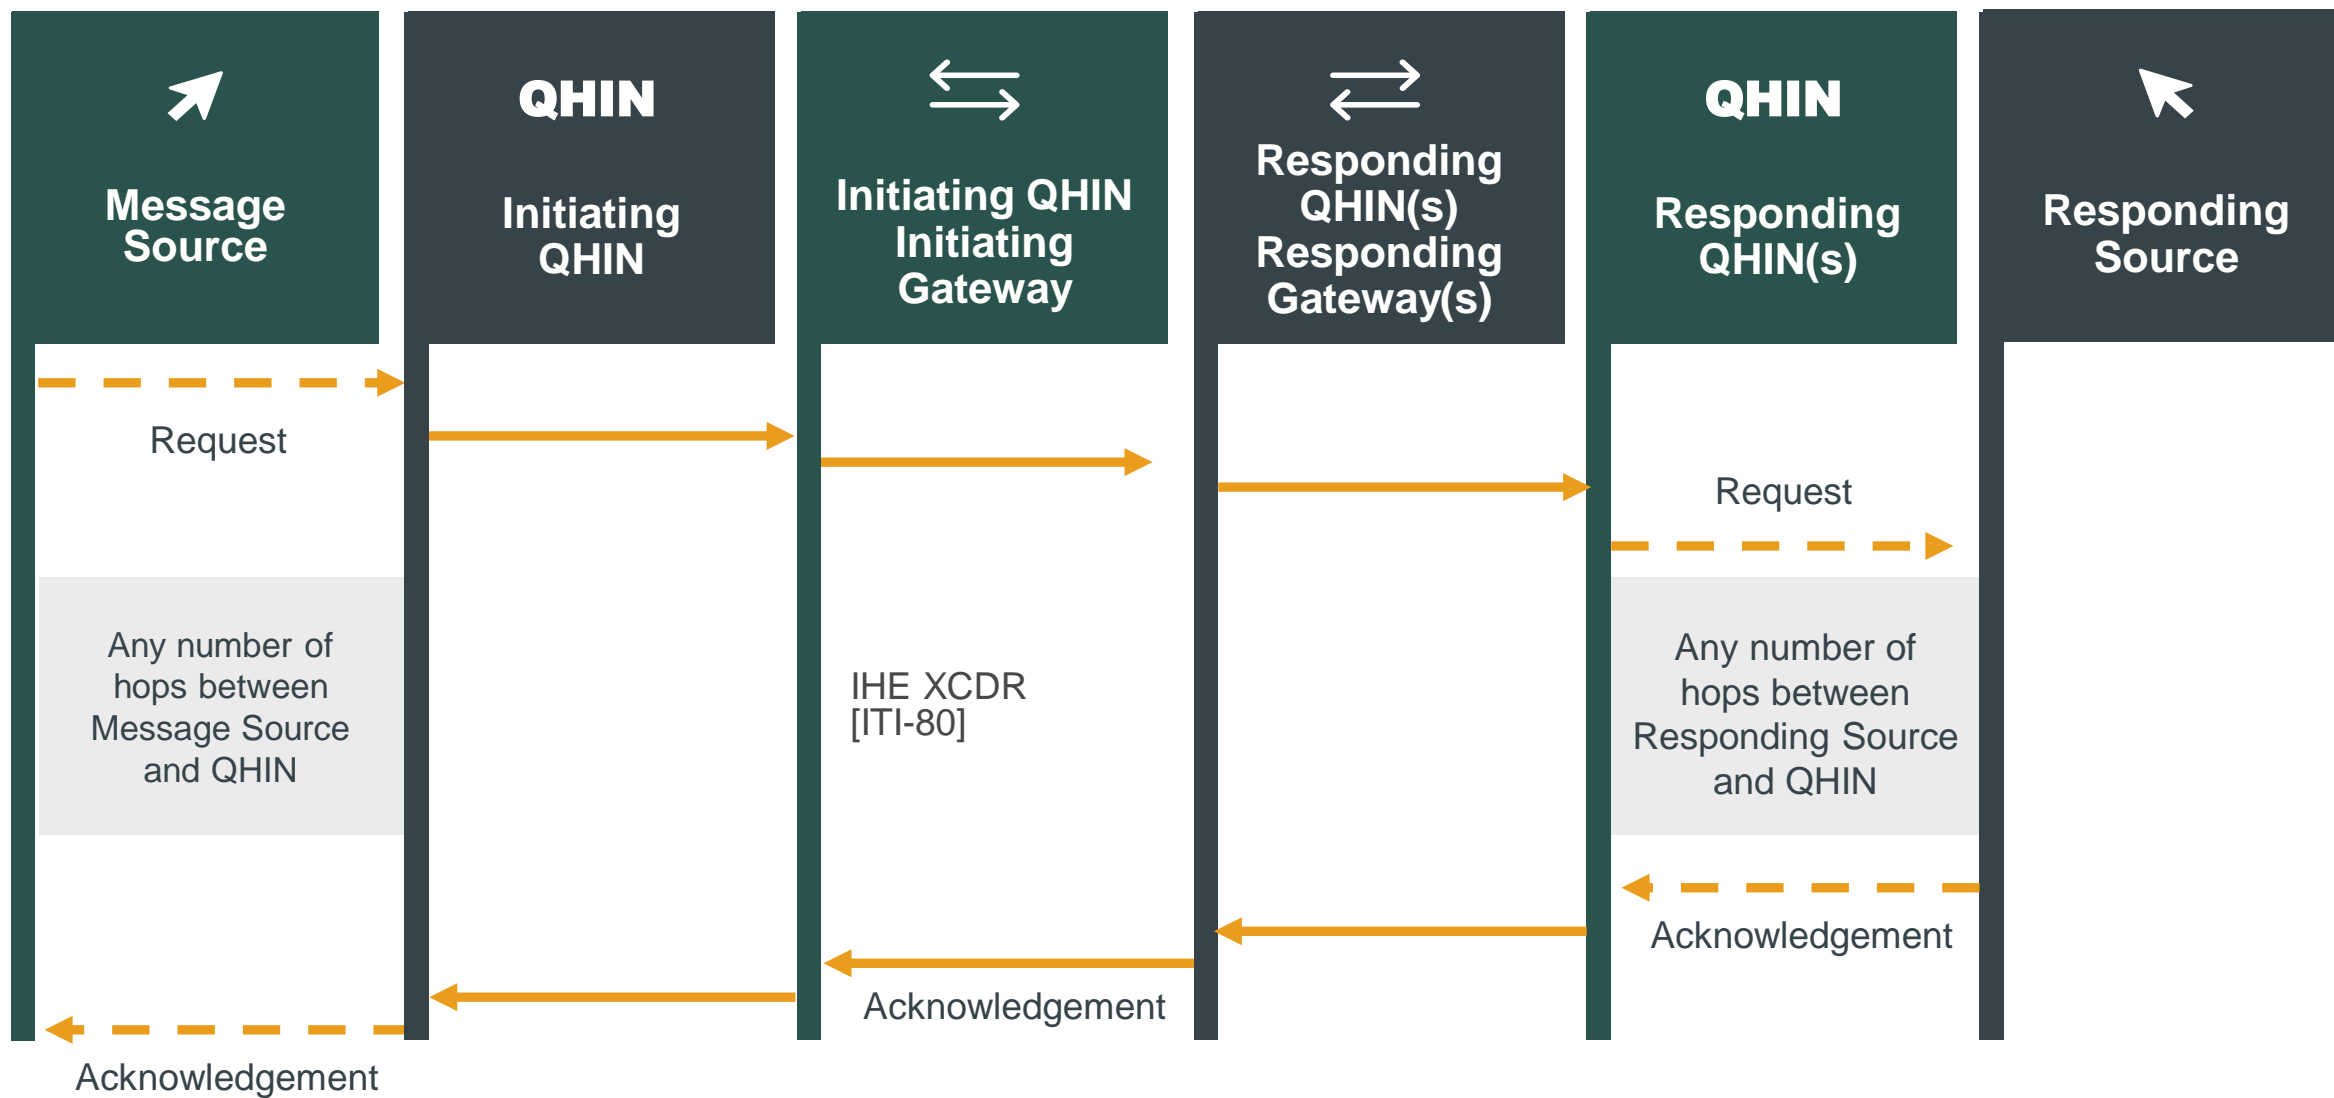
Message Source

QHIN

Initiating QHIN

Initiating QHIN Initiating Gateway

Responding QHIN(s) Responding Gateway(s)

QHIN

Responding QHIN(s)

Responding Source

Request

Any number of hops between Message Source and QHIN

IHE XCDR [ITI-80]

Request

Any number of hops between Responding Source and QHIN

Acknowledgement

Acknowledgement

Acknowledgement